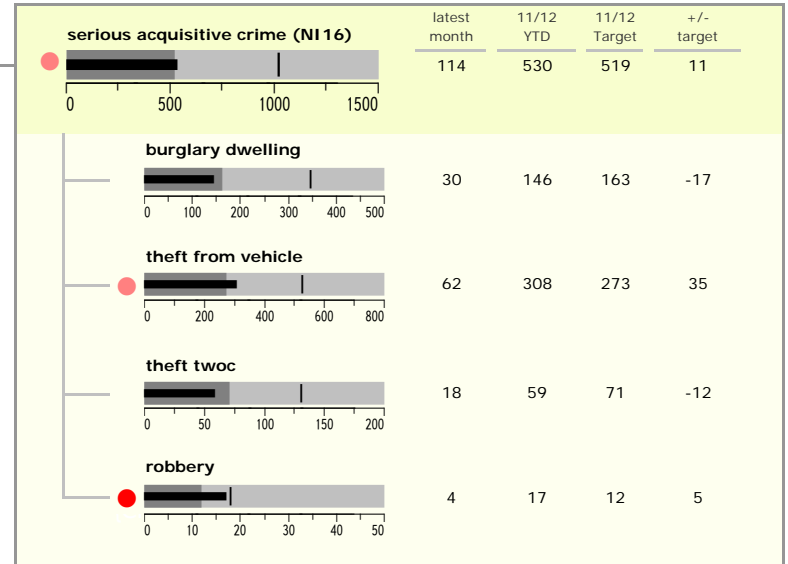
serious acquisitive crime (NI16)

0 500 1000 1500

| latest month | 11/12 YTD | 11/12 Target | +/- target |
|---|---|---|---|
| 114 | 530 | 519 | 11 |

burglary dwelling

0 100 200 300 400 500

| 30 | 146 | 163 | -17 |
|---|---|---|---|

theft from vehicle

0 200 400 600 800

| 62 | 308 | 273 | 35 |
|---|---|---|---|

theft twoc

0 50 100 150 200

| 18 | 59 | 71 | -12 |
|---|---|---|---|

robbery

0 10 20 30 40 50

| 4 | 17 | 12 | 5 |
|---|---|---|---|